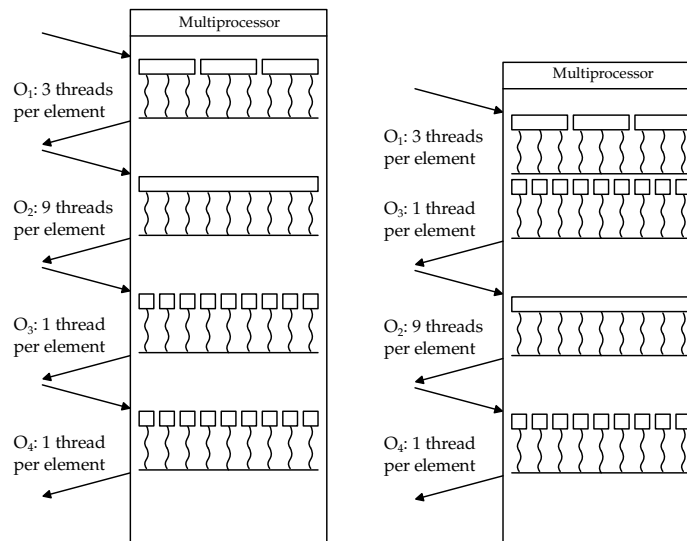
Multiprocessor

$O_1$: 3 threads per element

$O_2$: 9 threads per element

$O_3$: 1 thread per element

$O_4$: 1 thread per element

Multiprocessor

$O_1$: 3 threads per element

$O_3$: 1 thread per element

$O_2$: 9 threads per element

$O_4$: 1 thread per element